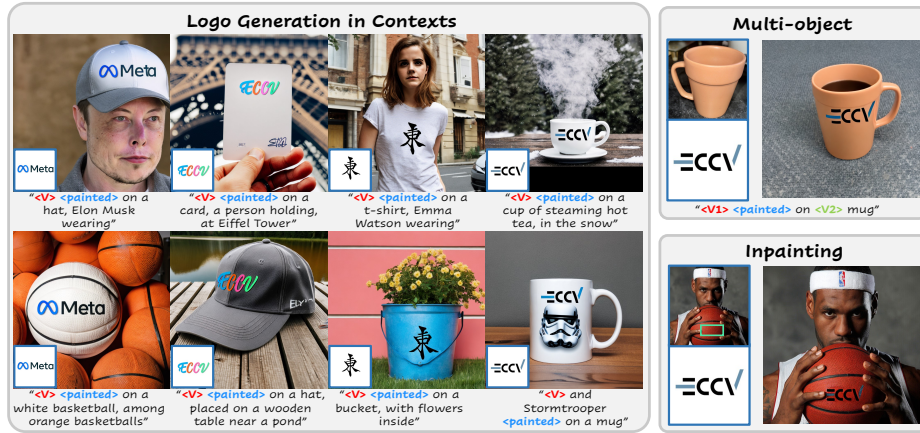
Logo Generation in Contexts

Meta
Meta
"<V> <painted> on a hat, Elon Musk wearing"

ECCV
ECCV
"<V> <painted> on a card, a person holding, at Eiffel Tower"

東
東
"<V> <painted> on a t-shirt, Emma Watson wearing"

ECCV
ECCV
"<V> <painted> on a cup of steaming hot tea, in the snow"

Meta
Meta
"<V> <painted> on a white basketball, among orange basketballs"

ECCV
ECCV
"<V> <painted> on a hat, placed on a wooden table near a pond"

東
東
"<V> <painted> on a bucket, with flowers inside"

ECCV
ECCV
"<V> and Stormtrooper <painted> on a mug"

Multi-object

ECCV
ECCV
"<V1> <painted> on <V2> mug"

Inpainting

ECCV
ECCV